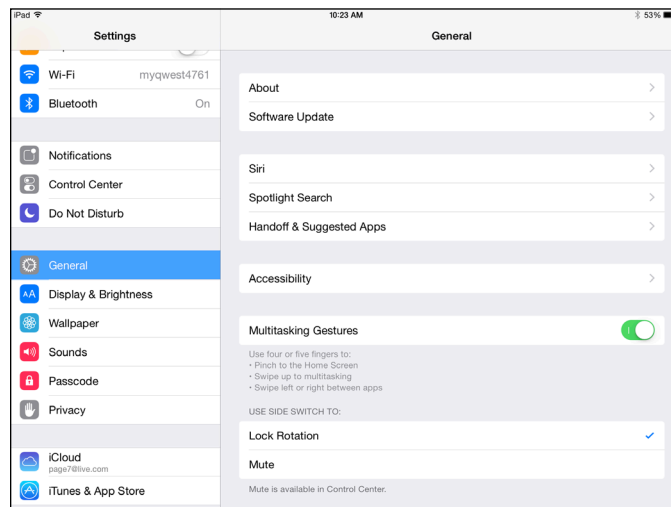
iPad
10:23 AM
53%

Settings

Wi-Fi myqwest4761
Bluetooth On

Notifications
Control Center
Do Not Disturb

General
Display & Brightness
Wallpaper
Sounds
Passcode
Privacy

iCloud
page7@live.com
iTunes & App Store

General

About
Software Update

Siri
Spotlight Search
Handoff & Suggested Apps

Accessibility

Multitasking Gestures
Use four or five fingers to:
• Pinch to the Home Screen
• Swipe up to multitasking
• Swipe left or right between apps

USE SIDE SWITCH TO:
Lock Rotation
Mute
Mute is available in Control Center.